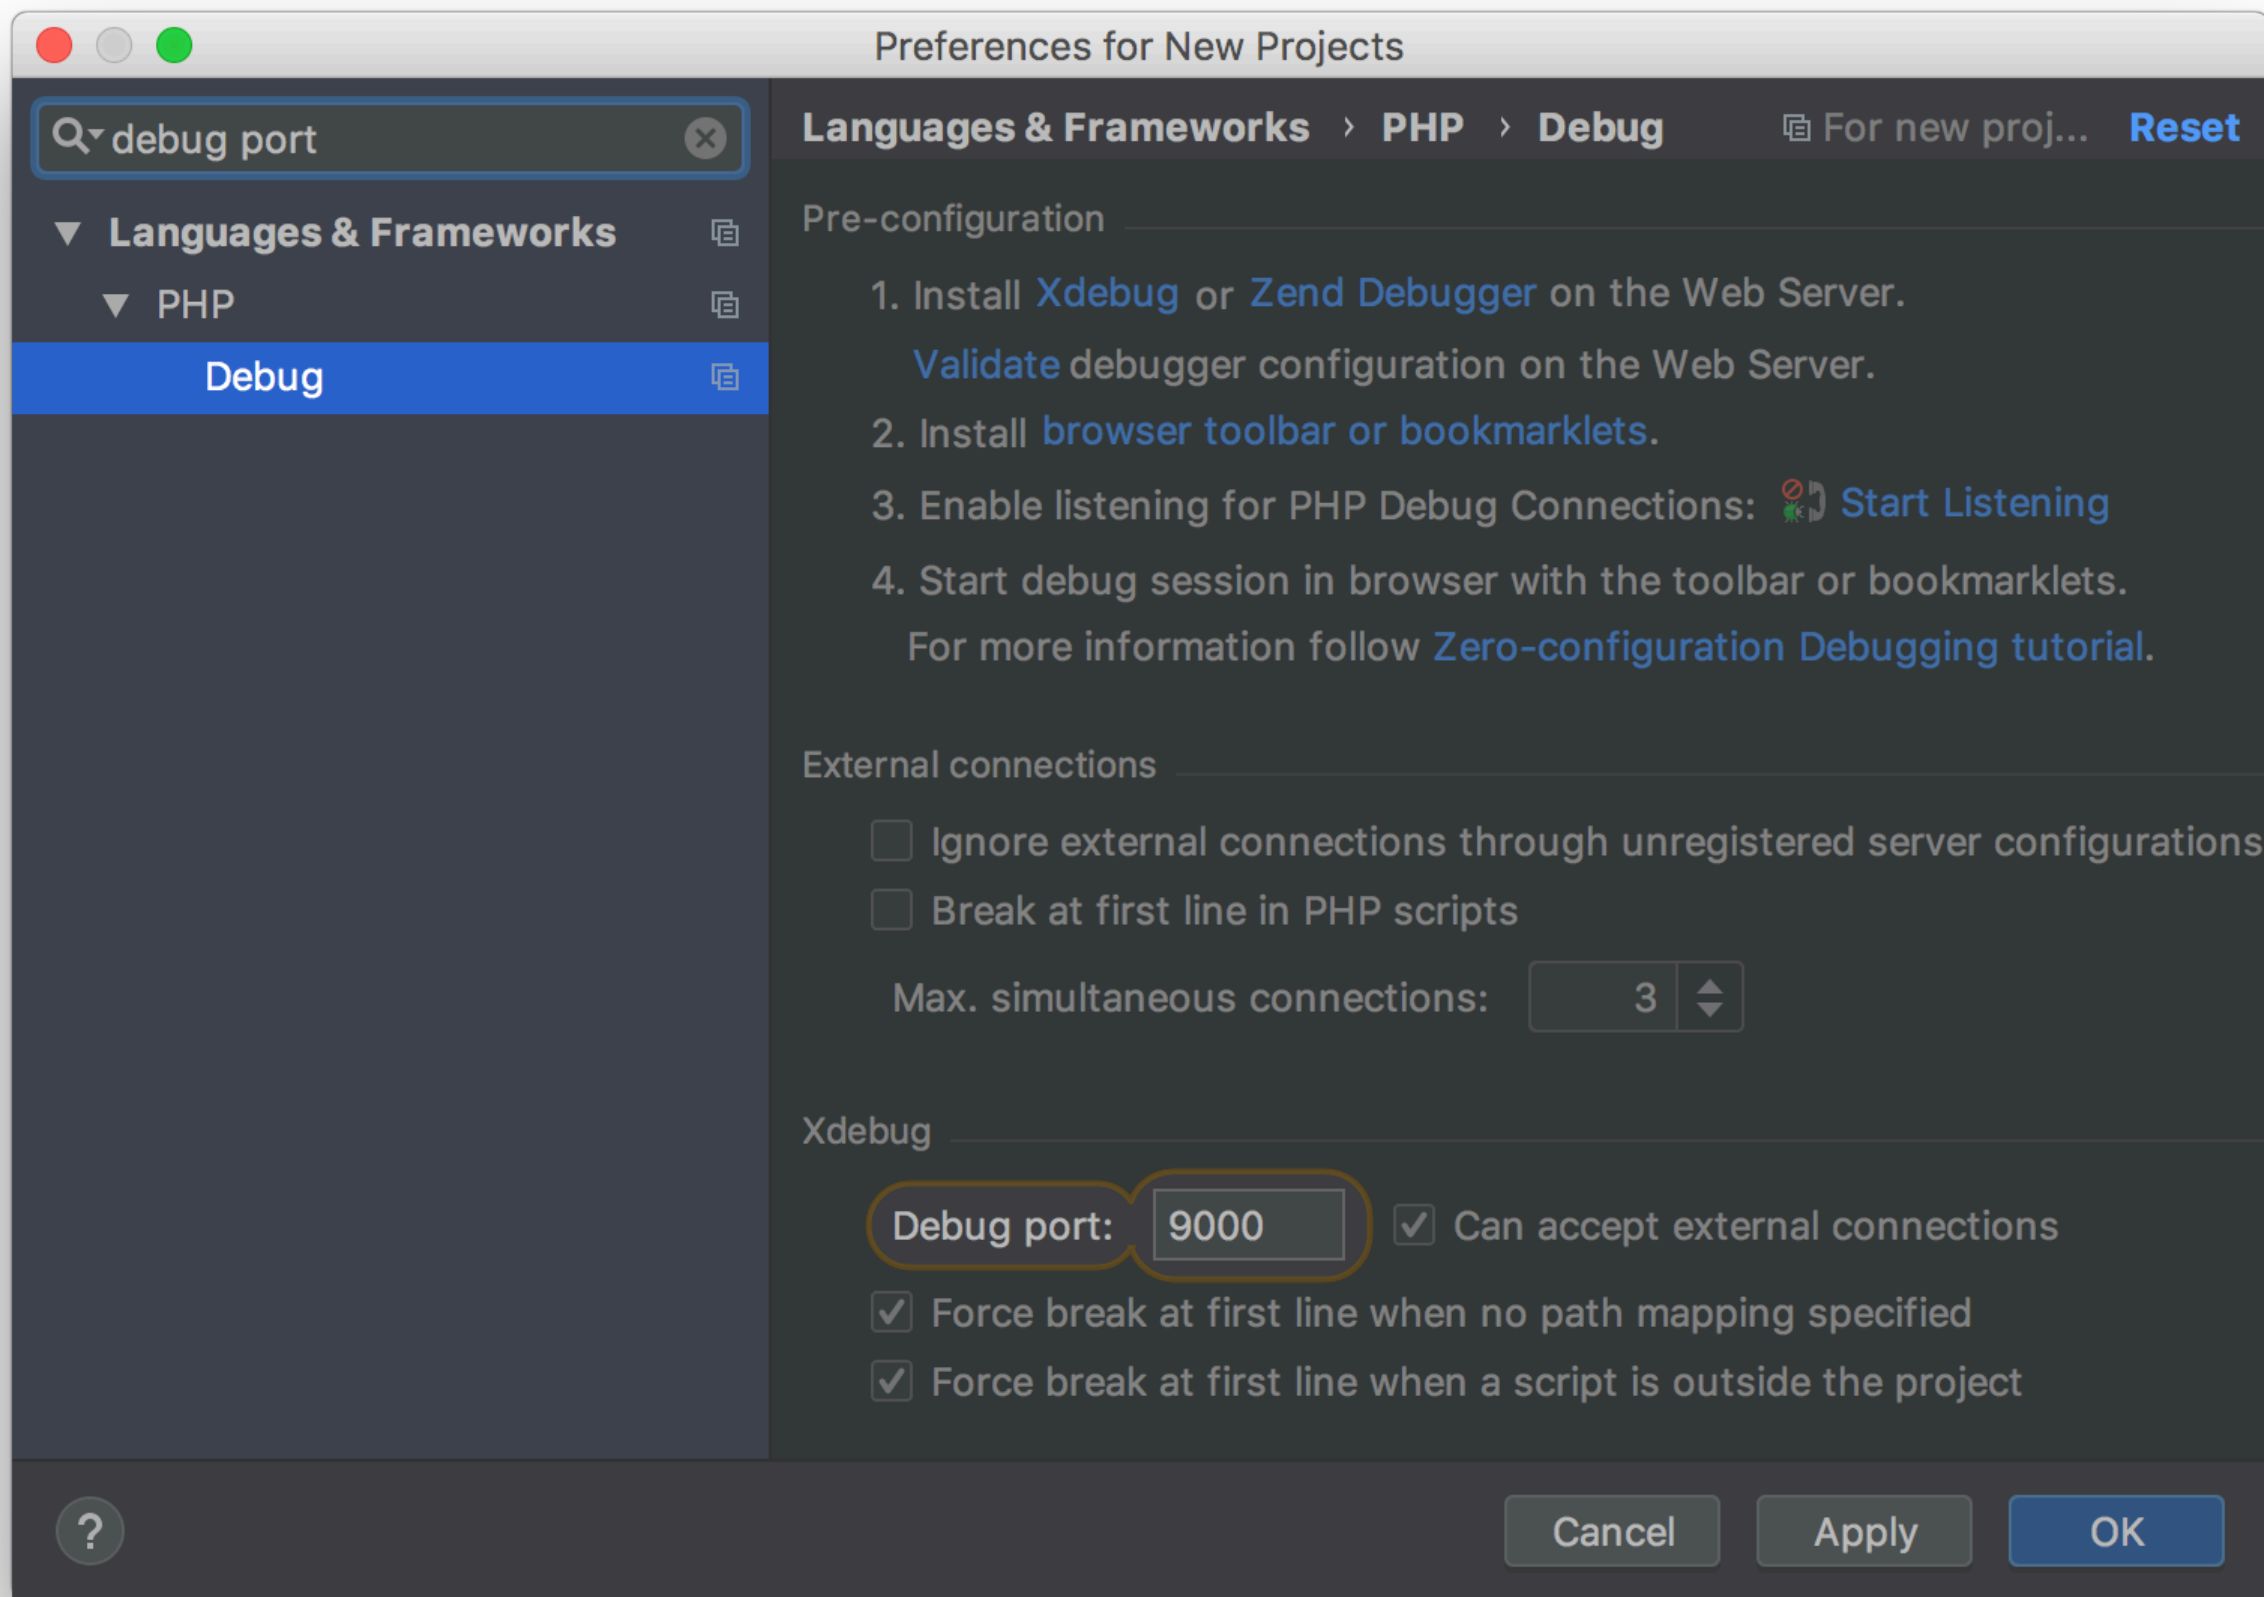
Preferences for New Projects

debug port

Languages & Frameworks
PHP
Debug

Languages & Frameworks › PHP › Debug
For new proj...
Reset

Pre-configuration

1. Install Xdebug or Zend Debugger on the Web Server.
Validate debugger configuration on the Web Server.

2. Install browser toolbar or bookmarklets.

3. Enable listening for PHP Debug Connections: Start Listening

4. Start debug session in browser with the toolbar or bookmarklets.
For more information follow Zero-configuration Debugging tutorial.

External connections

Ignore external connections through unregistered server configurations

Break at first line in PHP scripts

Max. simultaneous connections: 3

Xdebug

Debug port: 9000
Can accept external connections

Force break at first line when no path mapping specified

Force break at first line when a script is outside the project

?
Cancel
Apply
OK